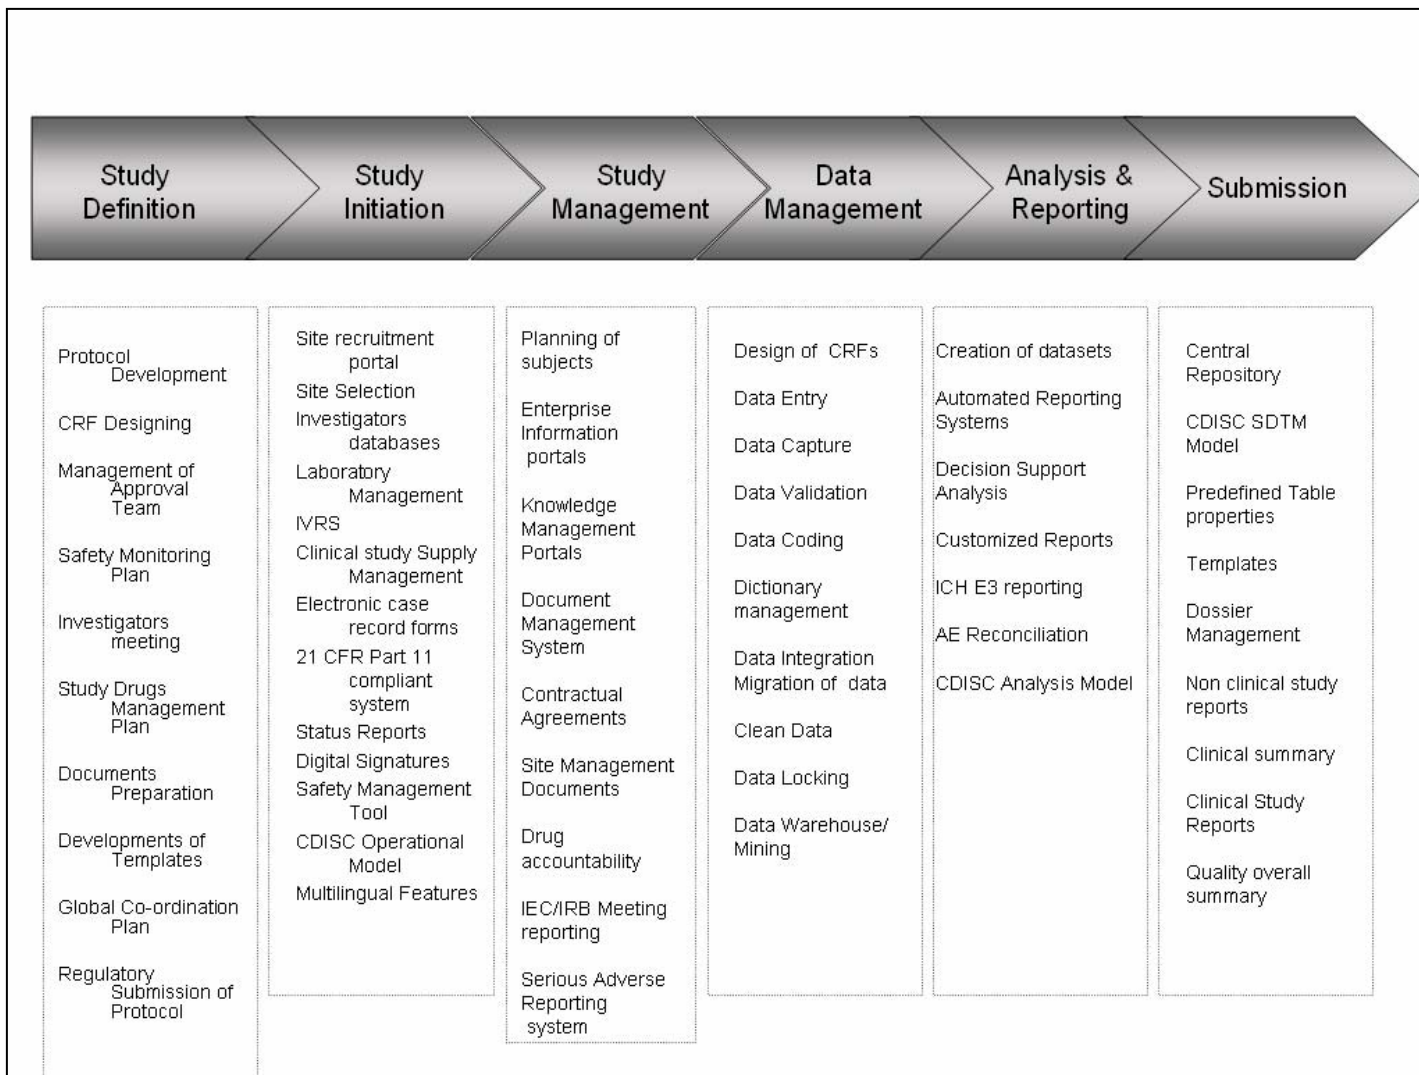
Study Definition

Study Initiation

Study Management

Data Management

Analysis & Reporting

Submission

Protocol Development

CRF Designing

Management of Approval Team

Safety Monitoring Plan

Investigators meeting

Study Drugs Management Plan

Documents Preparation

Developments of Templates

Global Co-ordination Plan

Regulatory Submission of Protocol

Site recruitment portal

Site Selection

Investigators databases

Laboratory Management

IVRS

Clinical study Supply Management

Electronic case record forms

21 CFR Part 11 compliant system

Status Reports

Digital Signatures

Safety Management Tool

CDISC Operational Model

Multilingual Features

Planning of subjects

Enterprise Information portals

Knowledge Management Portals

Document Management System

Contractual Agreements

Site Management Documents

Drug accountability

IEC/IRB Meeting reporting

Serious Adverse Reporting system

Design of CRFs

Data Entry

Data Capture

Data Validation

Data Coding

Dictionary management

Data Integration Migration of data

Clean Data

Data Locking

Data Warehouse/ Mining

Creation of datasets

Automated Reporting Systems

Decision Support Analysis

Customized Reports

ICH E3 reporting

AE Reconciliation

CDISC Analysis Model

Central Repository

CDISC SDTM Model

Predefined Table properties

Templates

Dossier Management

Non clinical study reports

Clinical summary

Clinical Study Reports

Quality overall summary